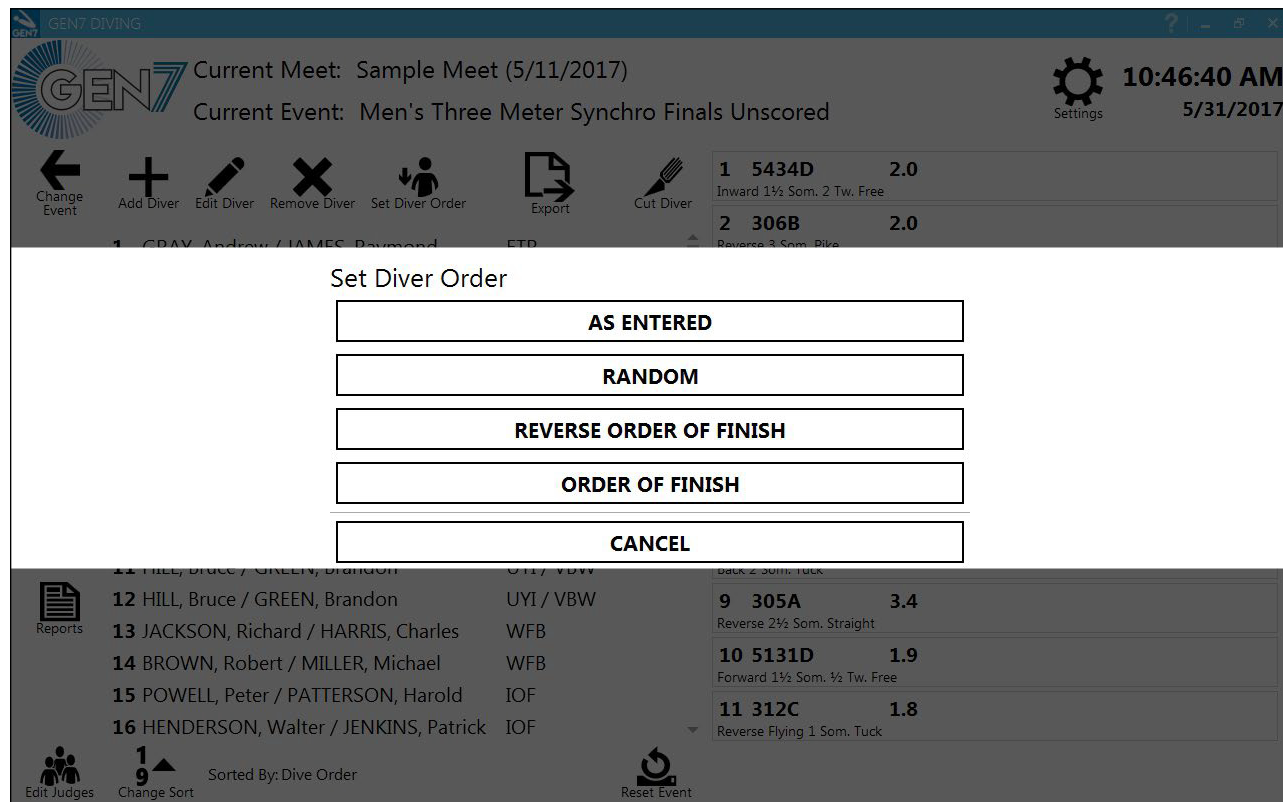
GEN7 DIVING

GEN7

Current Meet: Sample Meet (5/11/2017)

Current Event: Men's Three Meter Synchro Finals Unscored

Settings

10:46:40 AM
5/31/2017

Change Event
Add Diver
Edit Diver
Remove Diver
Set Diver Order
Export
Cut Diver

1 5434D 2.0
Inward 1½ Som. 2 Tw. Free

2 306B 2.0
Reverse 3 Som. Pike

1 GRAY, Andrew / JAMES, Raymond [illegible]

Set Diver Order

AS ENTERED

RANDOM

REVERSE ORDER OF FINISH

ORDER OF FINISH

CANCEL

11 HILL, Bruce / GREEN, Brandon UYI / VBW

Back 2 Som. Tuck

Reports

12 HILL, Bruce / GREEN, Brandon UYI / VBW
13 JACKSON, Richard / HARRIS, Charles WFB
14 BROWN, Robert / MILLER, Michael WFB
15 POWELL, Peter / PATTERSON, Harold IOF
16 HENDERSON, Walter / JENKINS, Patrick IOF

9 305A 3.4
Reverse 2½ Som. Straight

10 5131D 1.9
Forward 1½ Som. ½ Tw. Free

11 312C 1.8
Reverse Flying 1 Som. Tuck

Edit Judges
1
9
Change Sort
Sorted By: Dive Order
Reset Event